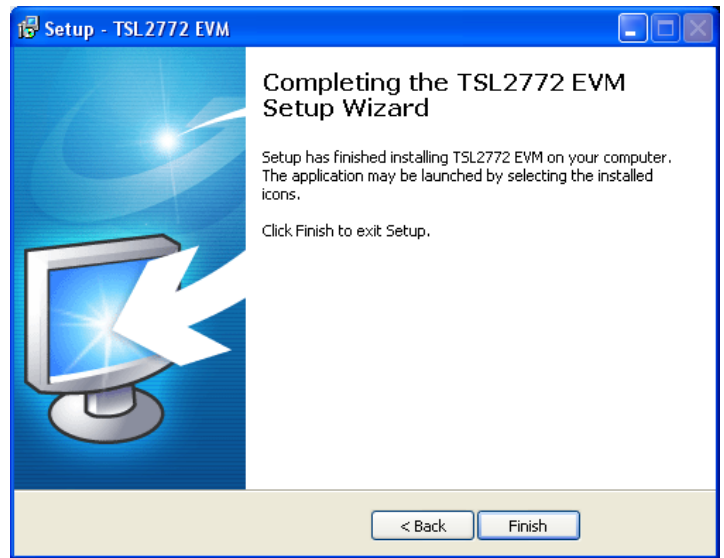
Setup - TSL2772 EVM

Completing the TSL2772 EVM Setup Wizard

Setup has finished installing TSL2772 EVM on your computer. The application may be launched by selecting the installed icons.

Click Finish to exit Setup.

< Back

Finish